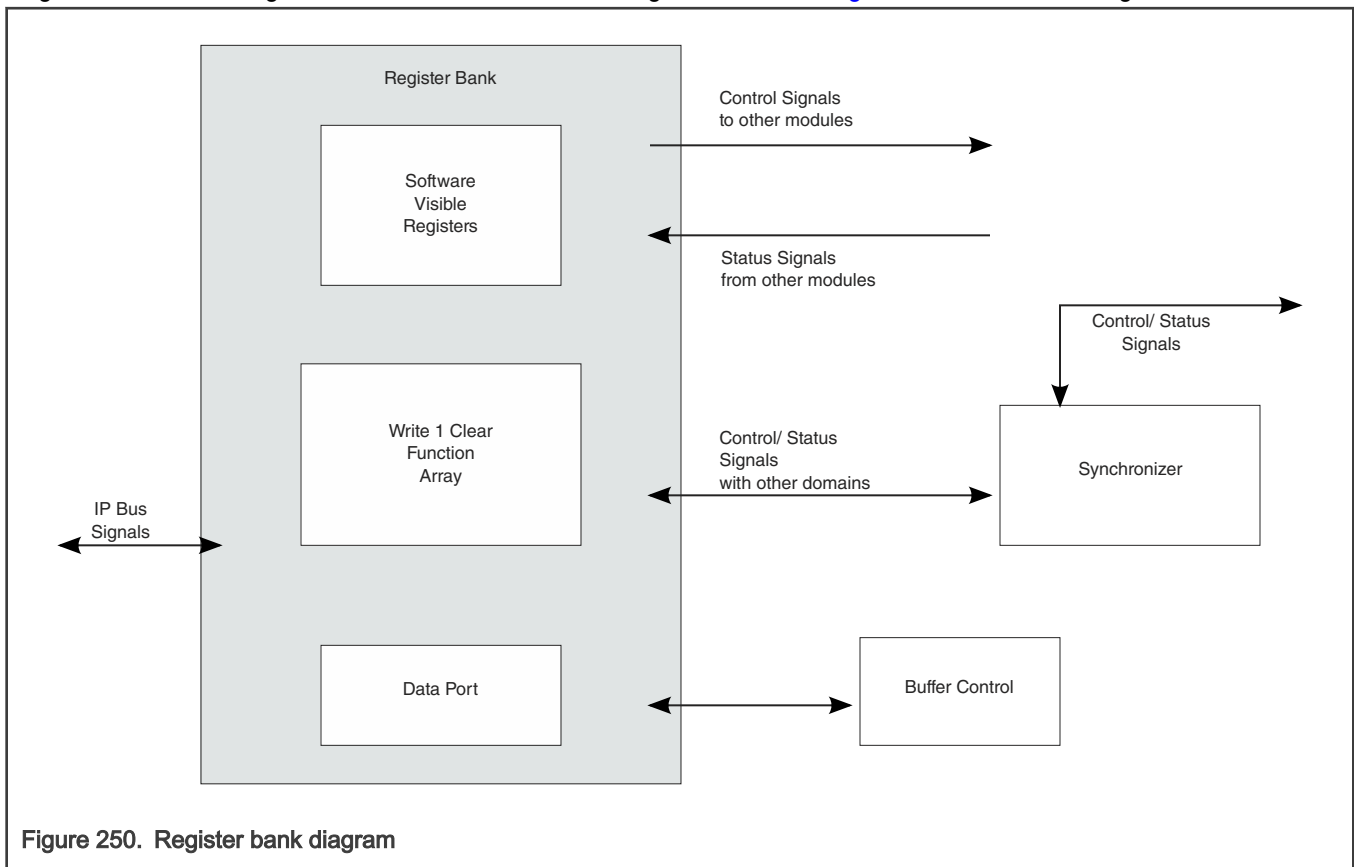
Register Bank

Software Visible Registers

Control Signals to other modules

Status Signals from other modules

Control/ Status Signals

Write 1 Clear Function Array

Control/ Status Signals with other domains

Synchronizer

IP Bus Signals

Data Port

Buffer Control

Figure 250. Register bank diagram